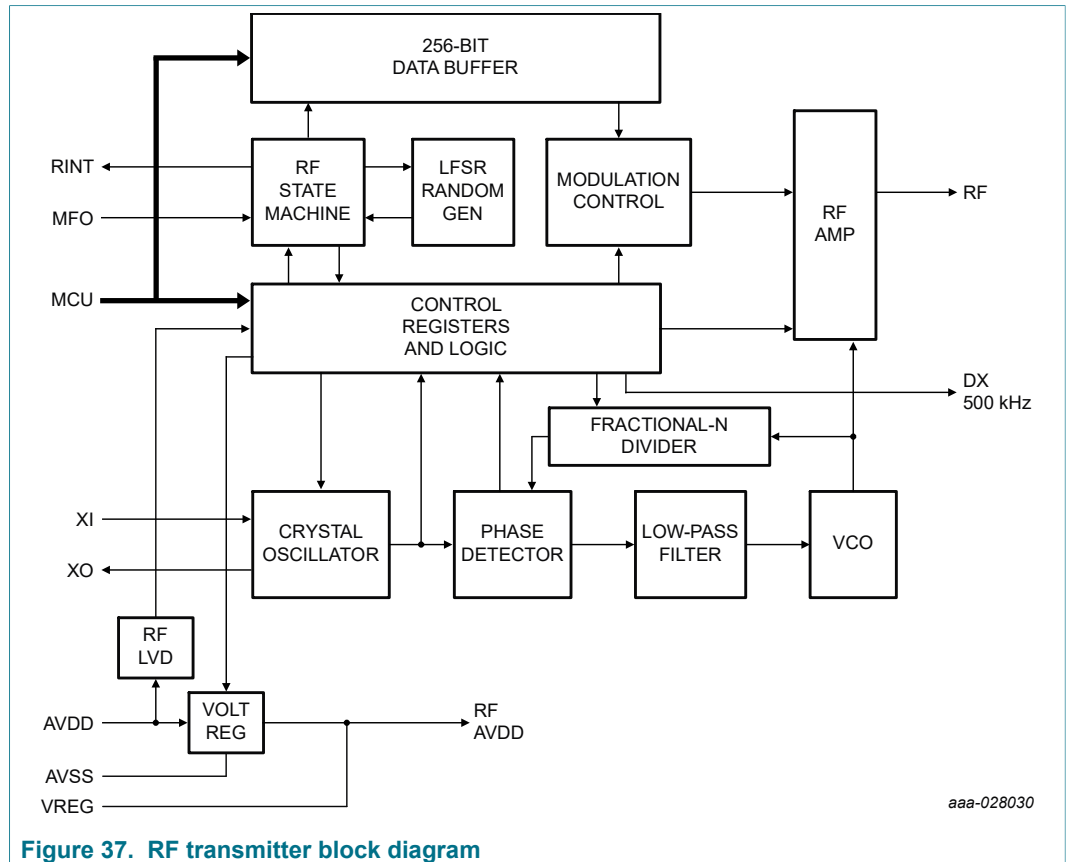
256-BIT
DATA BUFFER

RINT
MFO
MCU

RF
STATE
MACHINE

LFSR
RANDOM
GEN

MODULATION
CONTROL

RF
AMP

RF

CONTROL
REGISTERS
AND LOGIC

DX
500 kHz

FRACTIONAL-N
DIVIDER

XI
XO

CRYSTAL
OSCILLATOR

PHASE
DETECTOR

LOW-PASS
FILTER

VCO

RF
LVD

AVDD
AVSS
VREG

VOLT
REG

RF
AVDD

aaa-028030

Figure 37. RF transmitter block diagram